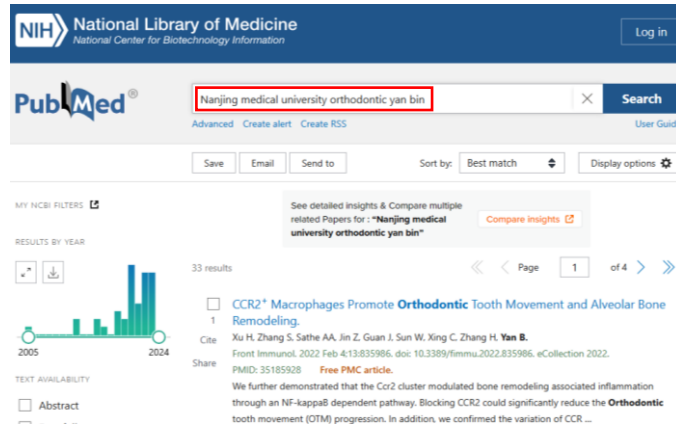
NIH National Library of Medicine
National Center for Biotechnology Information

Log in

PubMed®

Nanjing medical university orthodontic yan bin

Search

Advanced Create alert Create RSS

User Guid

Save Email Send to

Sort by: Best match

Display options

MY NCBI FILTERS

RESULTS BY YEAR

2005 2024

TEXT AVAILABILITY

Abstract

See detailed insights & Compare multiple related Papers for : "Nanjing medical university orthodontic yan bin"

Compare insights

33 results

Page 1 of 4

1

Cite

Share

CCR2$^+$ Macrophages Promote Orthodontic Tooth Movement and Alveolar Bone Remodeling.

Xu H, Zhang S, Sathe AA, Jin Z, Guan J, Sun W, Xing C, Zhang H, Yan B.

Front Immunol. 2022 Feb 4;13:835986. doi: 10.3389/fimmu.2022.835986. eCollection 2022.

PMID: 35185928 Free PMC article.

We further demonstrated that the Ccr2 cluster modulated bone remodeling associated inflammation through an NF-kappaB dependent pathway. Blocking CCR2 could significantly reduce the Orthodontic tooth movement (OTM) progression. In addition, we confirmed the variation of CCR ...